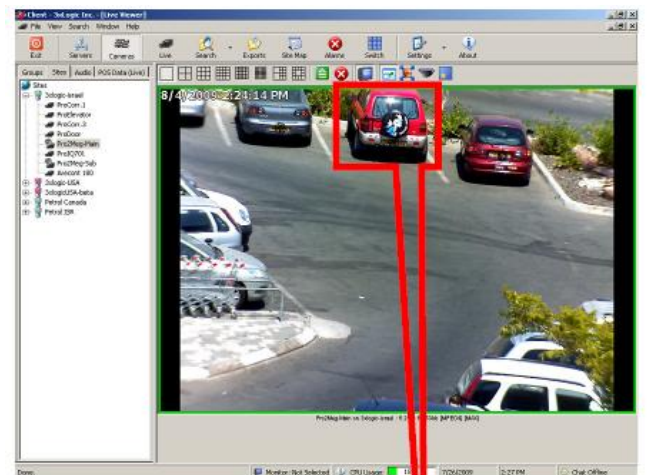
Client - 3xLogic Inc. - [Live Viewer]

File View Search Window Help

Exit Servers Camera Live Search Exports Site Map Alarms Switch Settings About

Groups Sites Audio POS Data (Live)

Sites
3xlogic-Israel
ProCam.1
ProElevator
ProCam.3
ProDoor
Pro2Mega-Main
ProIQ700
Pro2Mega-Sub
Axecam 180
3xlogic-USA
3xlogicUSA-beta
Petrol Canada
Petrol ISR

8/4/2009 2:24:14 PM

Pro2Mega-Main on 3xlogic-Israel - 9.1 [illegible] [MPEG4] [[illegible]]

Done.

Monitor: Not Selected CPU Usage: 1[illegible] 7/26/2009 2:27 PM Chat Offline